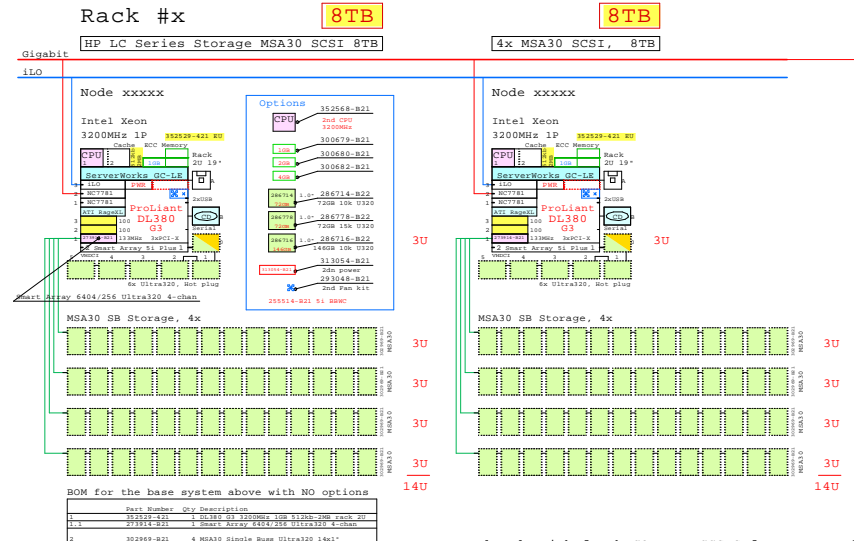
Rack #x

8TB

8TB

HP LC Series Storage MSA30 SCSI 8TB

4x MSA30 SCSI, 8TB

Gigabit

iLO

Node xxxxx

Intel Xeon
3200MHz 1P 352529-421 EU

Cache ECC Memory

CPU

1GB

Rack 2U 19"

ServerWorks GC-LE

iLO

PWR

NC7781

NC7781

ATI RageXL

ProLiant DL380 G3

2xUSB

CD

Serial

100

100

133MHz 3xPCI-X

2 Smart Array 5i Plus 1

6x Ultra320, Hot plug

Smart Array 6404/256 Ultra320 4-chan

3U

Options

CPU

352568-B21
2nd CPU 3200MHz

1GB 300679-B21

2GB 300680-B21

4GB 300682-B21

286714-B22
72GB 10k U320

286778-B22
72GB 15k U320

286716-B22
146GB 10k U320

313054-B21
2dn power

293048-B21
2nd Fan kit

255514-B21 5i BBWC

Node xxxxx

Intel Xeon
3200MHz 1P 352529-421 EU

Cache ECC Memory

CPU

1GB

Rack 2U 19"

ServerWorks GC-LE

iLO

PWR

NC7781

NC7781

ATI RageXL

ProLiant DL380 G3

2xUSB

CD

Serial

100

100

133MHz 3xPCI-X

2 Smart Array 5i Plus 1

6x Ultra320, Hot plug

3U

MSA30 SB Storage, 4x

MSA30 3U

MSA30 3U

MSA30 3U

MSA30 3U

14U

MSA30 SB Storage, 4x

MSA30 3U

MSA30 3U

MSA30 3U

MSA30 3U

14U

BOM for the base system above with NO options

| | Part Number | Qty | Description |
|---|---|---|---|
| 1 | 352529-421 | 1 | DL380 G3 3200MHz 1GB 512kb-2MB rack 2U |
| 1.1 | 273914-B21 | 1 | Smart Array 6404/256 Ultra320 4-chan |
| 2 | 302969-B21 | 4 | MSA30 Single Buss Ultra320 14x1" |